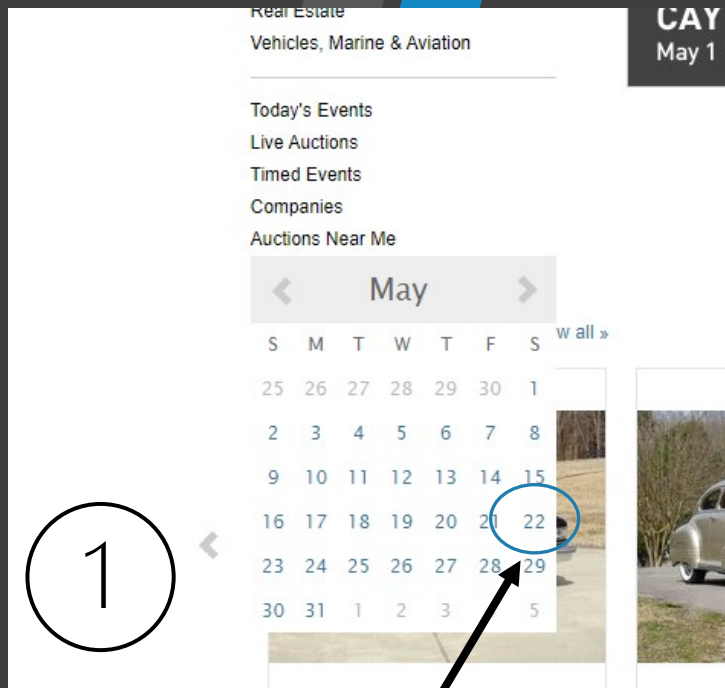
Real Estate
Vehicles, Marine & Aviation

Today's Events
Live Auctions
Timed Events
Companies
Auctions Near Me

CAY
May 1

May

| S | M | T | W | T | F | S |
|---|---|---|---|---|---|---|
| 25 | 26 | 27 | 28 | 29 | 30 | 1 |
| 2 | 3 | 4 | 5 | 6 | 7 | 8 |
| 9 | 10 | 11 | 12 | 13 | 14 | 15 |
| 16 | 17 | 18 | 19 | 20 | 21 | 22 |
| 23 | 24 | 25 | 26 | 27 | 28 | 29 |
| 30 | 31 | 1 | 2 | 3 | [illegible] | 5 |

w all »

1